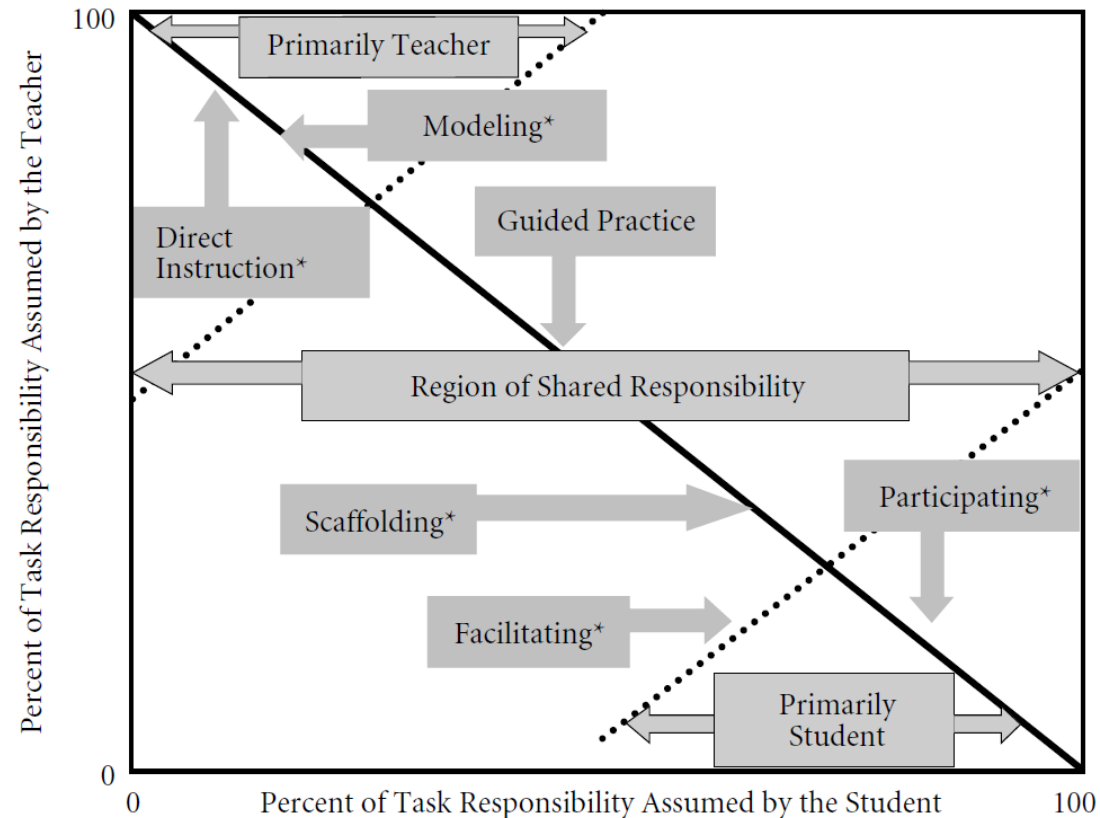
100

Percent of Task Responsibility Assumed by the Teacher

Primarily Teacher

Modeling*

Direct Instruction*

Guided Practice

Region of Shared Responsibility

Participating*

Scaffolding*

Facilitating*

Primarily Student

0

0

Percent of Task Responsibility Assumed by the Student

100